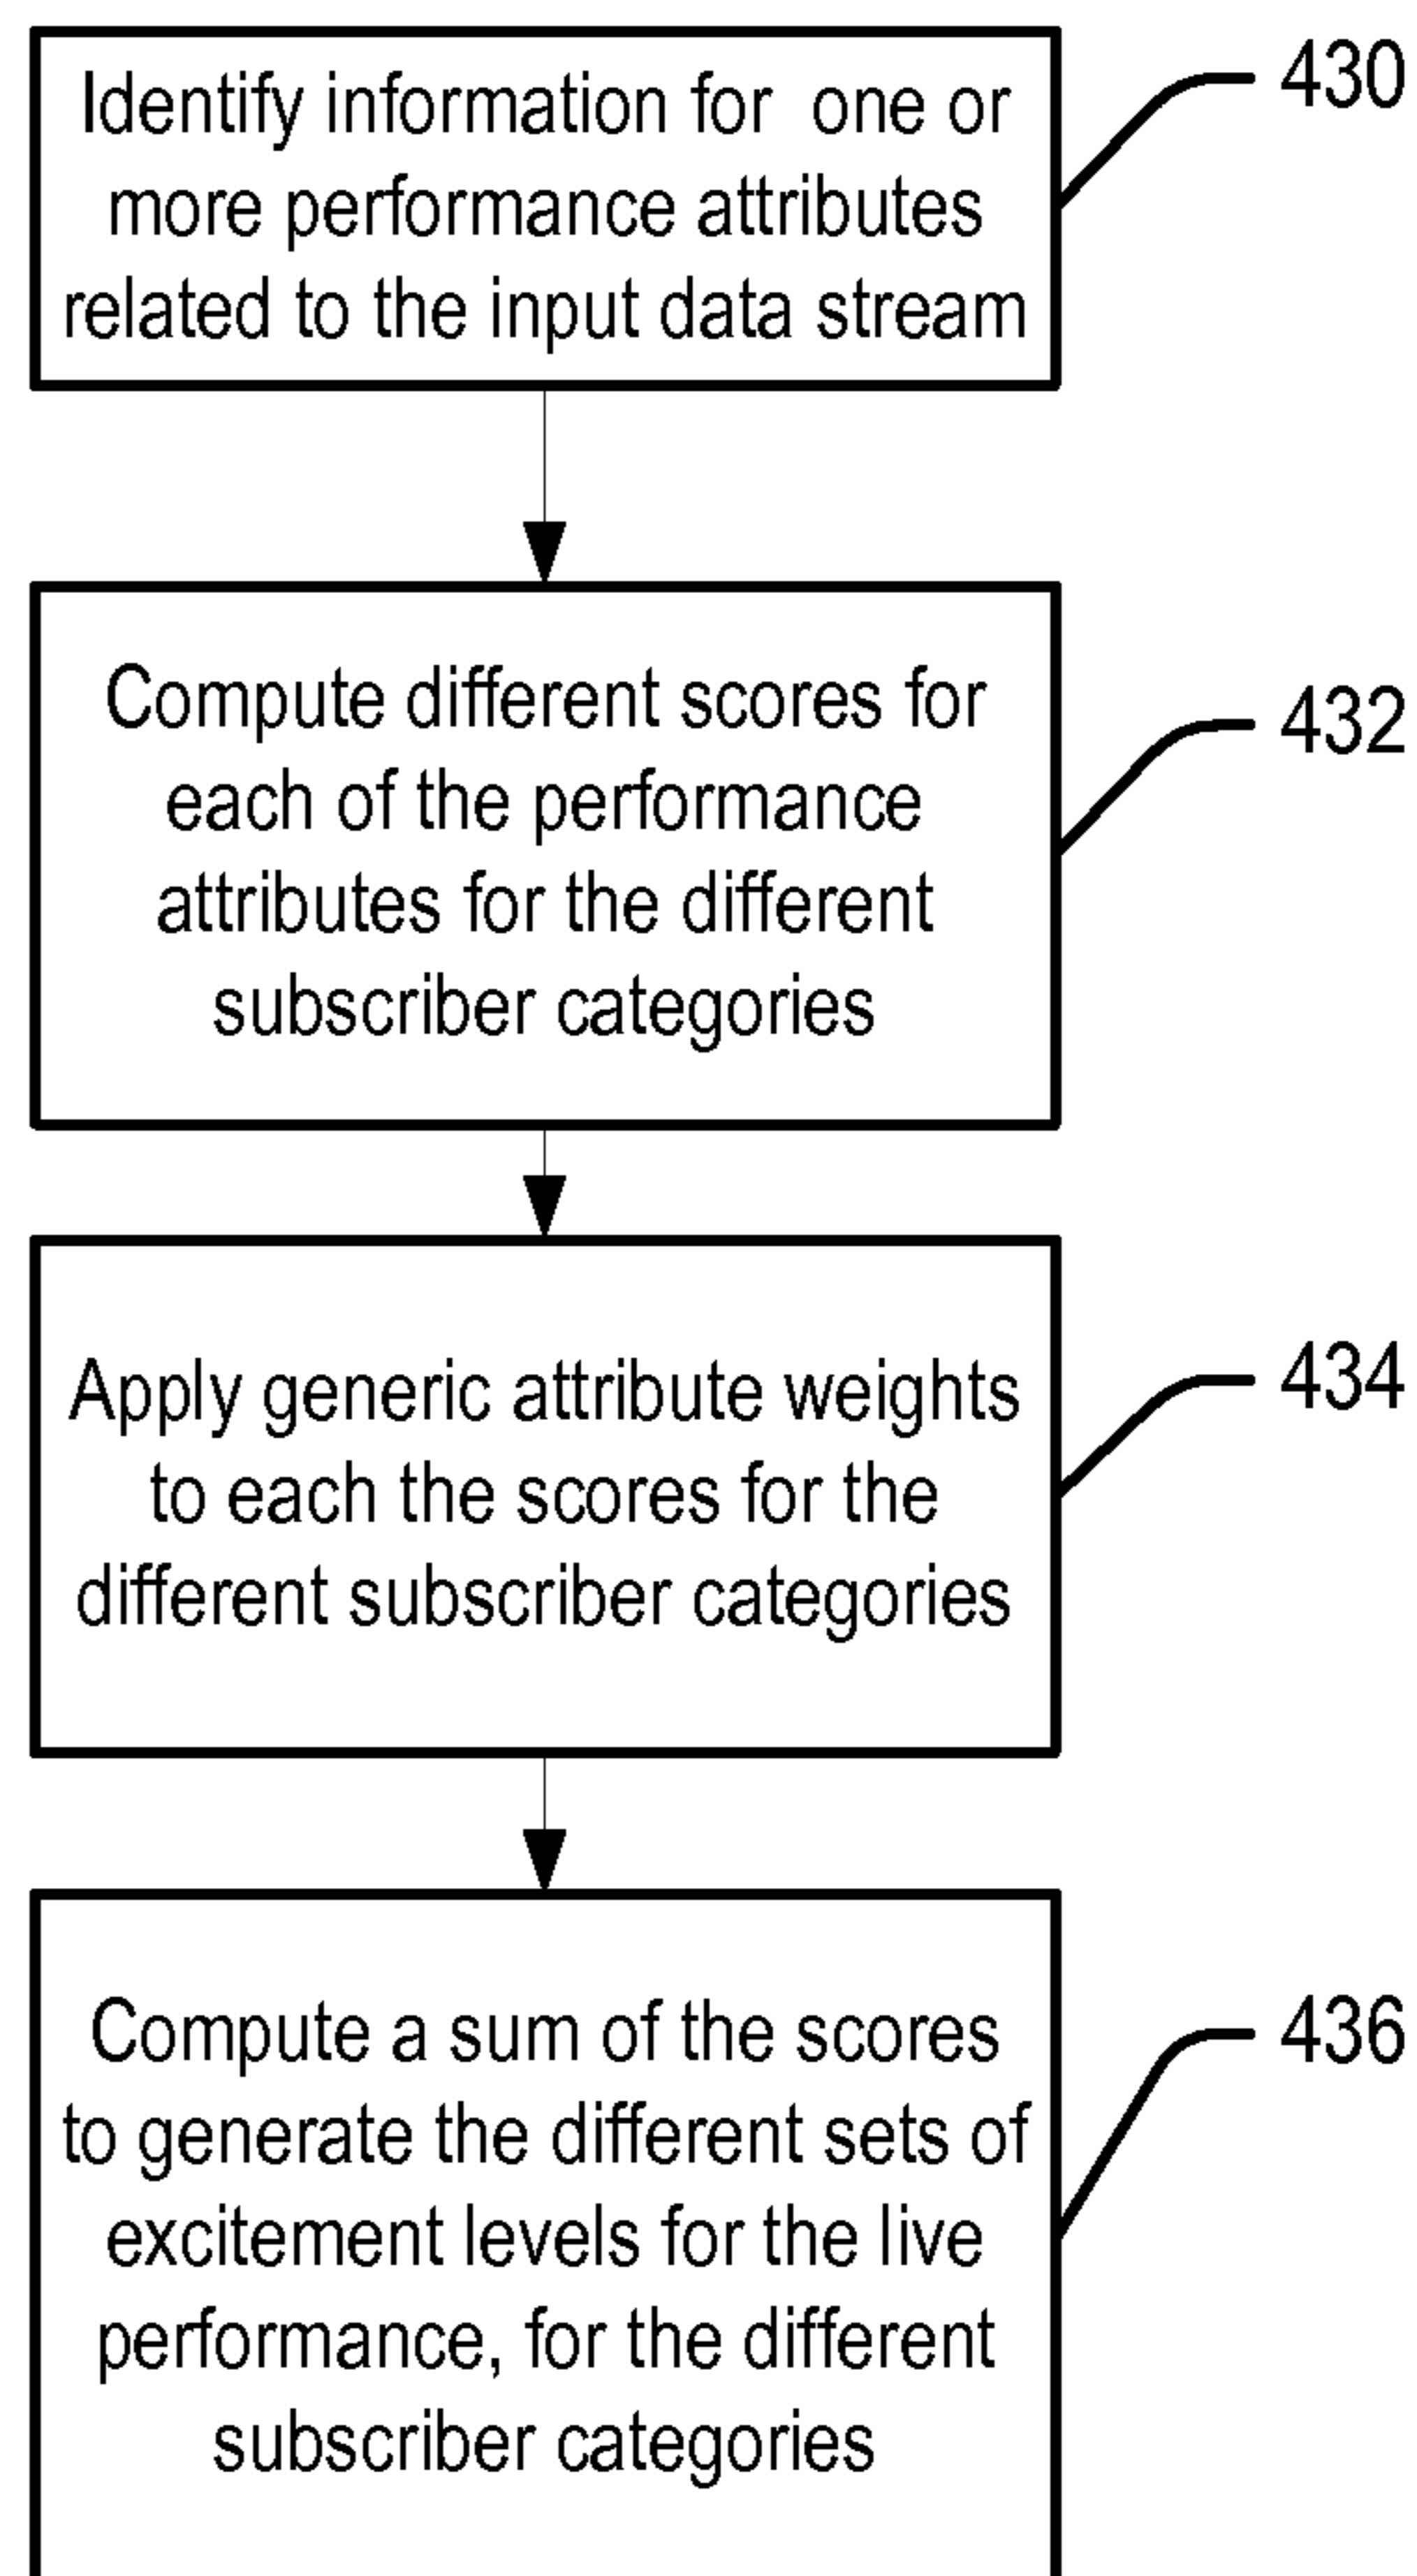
Identify information for one or more performance attributes related to the input data stream

430

Compute different scores for each of the performance attributes for the different subscriber categories

432

Apply generic attribute weights to each the scores for the different subscriber categories

434

Compute a sum of the scores to generate the different sets of excitement levels for the live performance, for the different subscriber categories

436